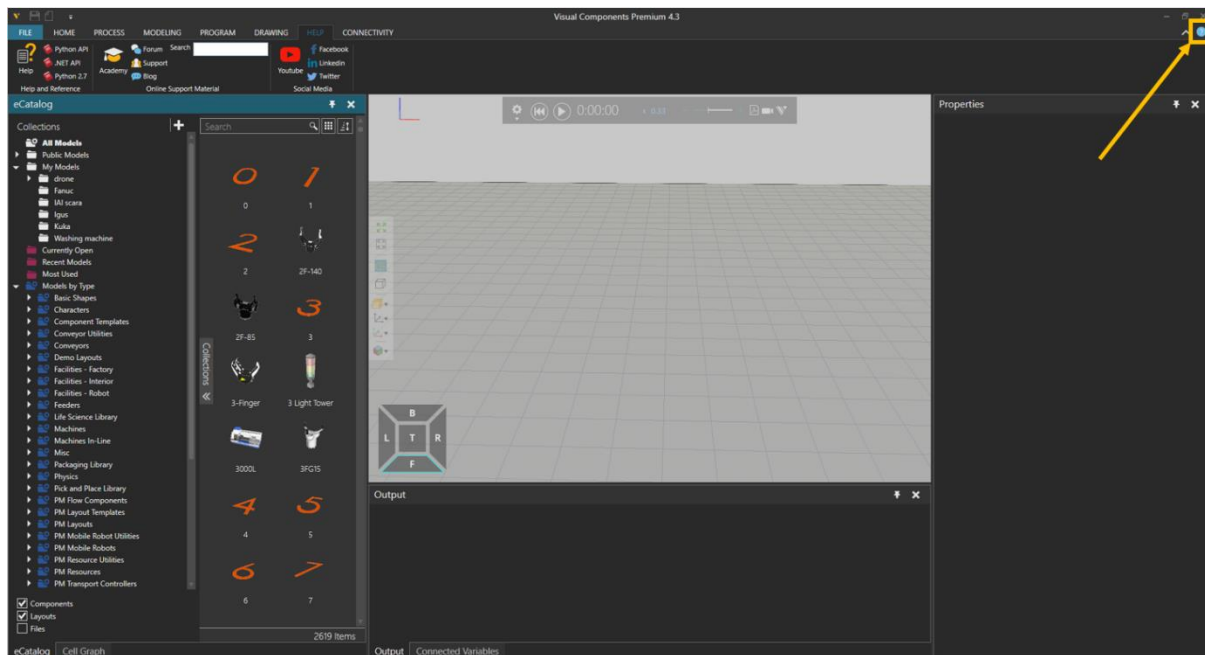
Visual Components Premium 4.3

FILE HOME PROCESS MODELING PROGRAM DRAWING HELP CONNECTIVITY

Help Python API .NET API Python 2.7 Academy Forum Support Blog Search Youtube Facebook LinkedIn Twitter
Help and Reference Online Support Material Social Media

eCatalog

Collections
All Models
Public Models
My Models
drone
Fanuc
IAI scara
Igus
Kuka
Washing machine
Currently Open
Recent Models
Most Used
Models by Type
Basic Shapes
Characters
Component Templates
Conveyor Utilities
Conveyors
Demo Layouts
Facilities - Factory
Facilities - Interior
Facilities - Robot
Feeders
Life Science Library
Machines
Machines In-Line
Misc
Packaging Library
Physics
Pick and Place Library
PM Flow Components
PM Layout Templates
PM Layouts
PM Mobile Robot Utilities
PM Mobile Robots
PM Resource Utilities
PM Resources
PM Transport Controllers

Components
Layouts
Files

Search

0 1 2 2F-140 2F-85 3 3-Finger 3 Light Tower 3000L 3FG15 4 5 6 7

Collections

2619 Items

0:00:00

B L T R F

Output

Properties

eCatalog Cell Graph

Output Connected Variables